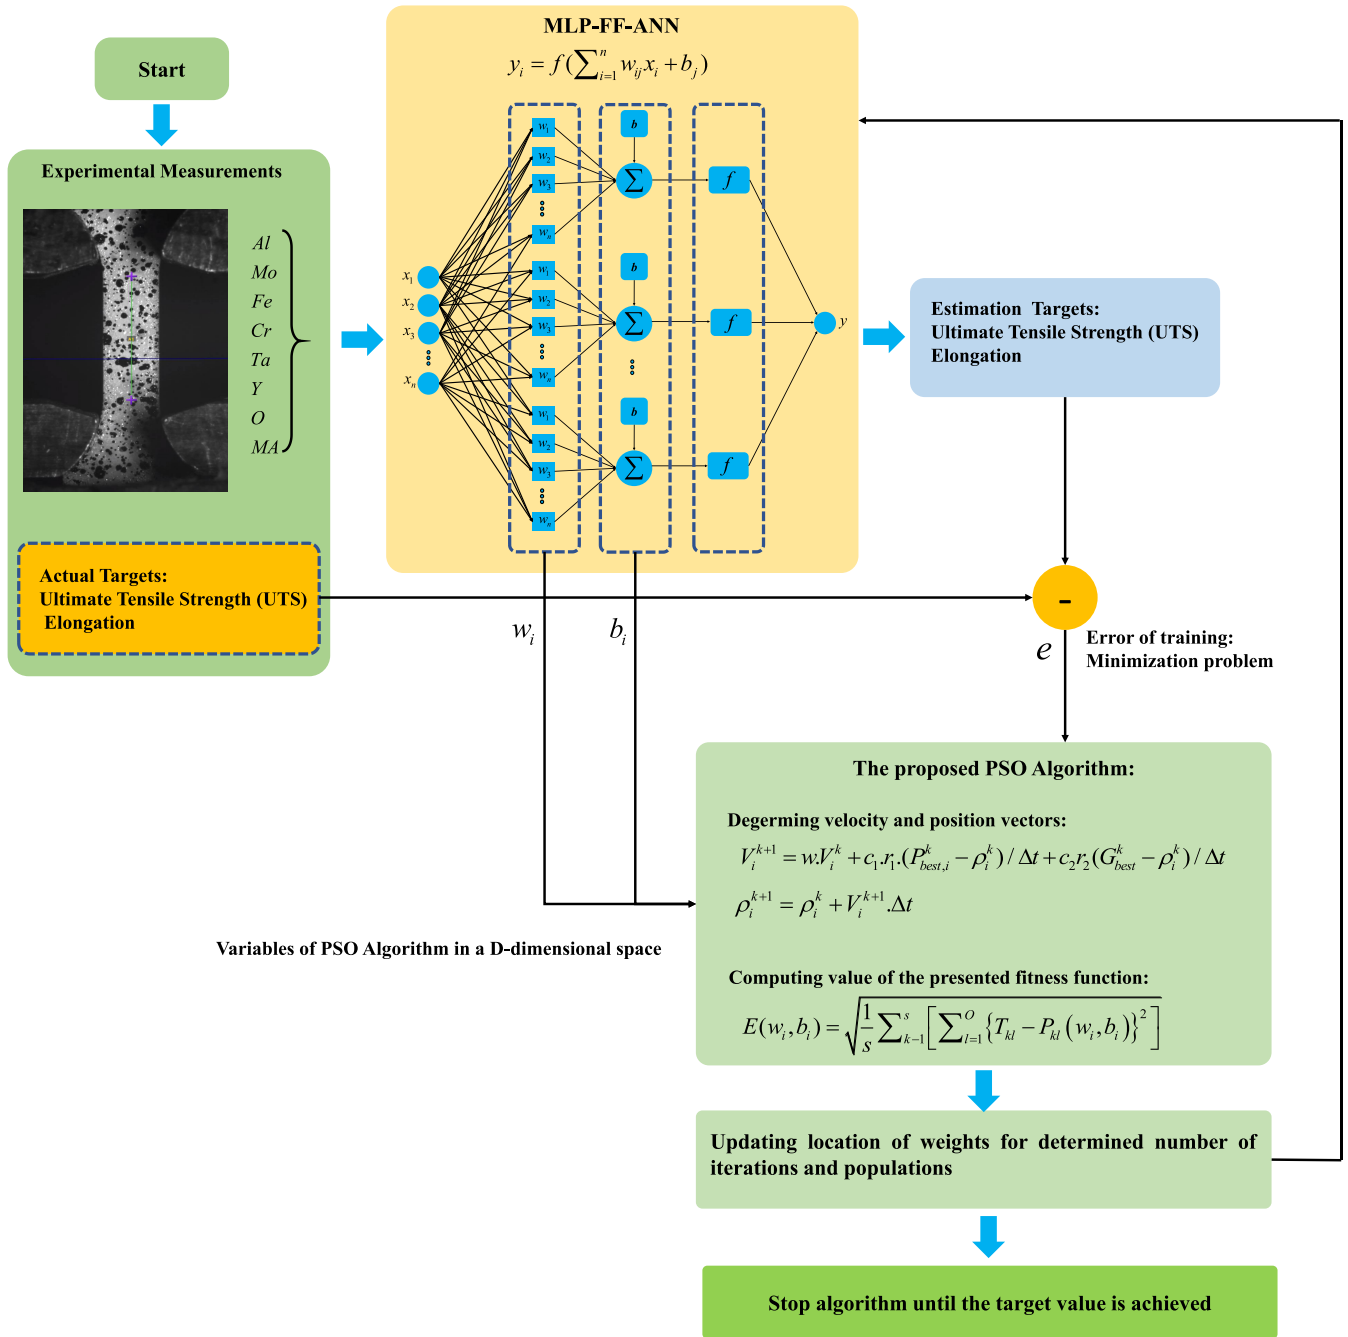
Start

Experimental Measurements

Al
Mo
Fe
Cr
Ta
Y
O
MA

Actual Targets:
Ultimate Tensile Strength (UTS)
Elongation

MLP-FF-ANN

$y_i = f(\sum_{i=1}^{n} w_{ij} x_i + b_j)$

$x_1$
$x_2$
$x_3$
$x_n$

$w_1$
$w_2$
$w_3$
$w_n$
$w_1$
$w_2$
$w_3$
$w_n$
$w_1$
$w_2$
$w_3$
$w_n$

b
$\sum$
b
$\sum$
b
$\sum$

f
f
f

y

Estimation Targets:
Ultimate Tensile Strength (UTS)
Elongation

$w_i$
$b_i$

-

$e$

Error of training:
Minimization problem

The proposed PSO Algorithm:

Degerming velocity and position vectors:

$V_i^{k+1} = w.V_i^k + c_1.r_1.(P_{best,i}^k - \rho_i^k)/\Delta t + c_2 r_2 (G_{best}^k - \rho_i^k)/\Delta t$

$\rho_i^{k+1} = \rho_i^k + V_i^{k+1}.\Delta t$

Variables of PSO Algorithm in a D-dimensional space

Computing value of the presented fitness function:

$E(w_i, b_i) = \sqrt{\frac{1}{s}\sum_{k-1}^{s}\left[\sum_{l=1}^{O}\left\{T_{kl} - P_{kl}(w_i, b_i)\right\}^2\right]}$

Updating location of weights for determined number of iterations and populations

Stop algorithm until the target value is achieved